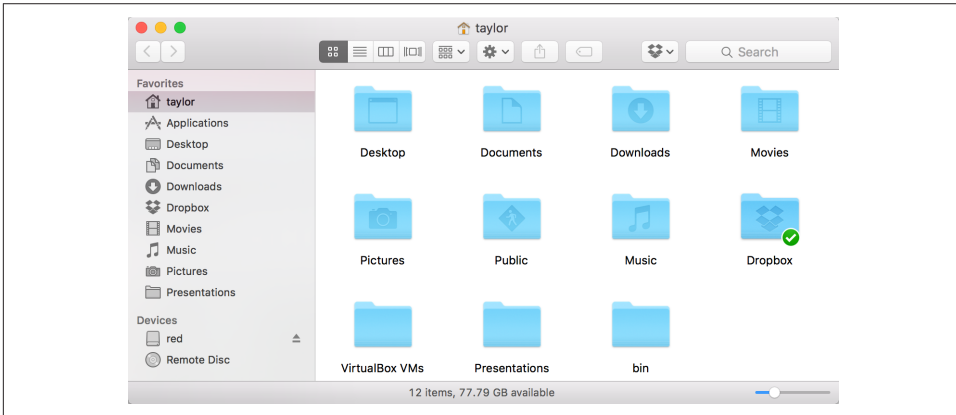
taylor

Search

Favorites
taylor
Applications
Desktop
Documents
Downloads
Dropbox
Movies
Music
Pictures
Presentations

Devices
red
Remote Disc

Desktop
Documents
Downloads
Movies
Pictures
Public
Music
Dropbox
VirtualBox VMs
Presentations
bin

12 items, 77.79 GB available